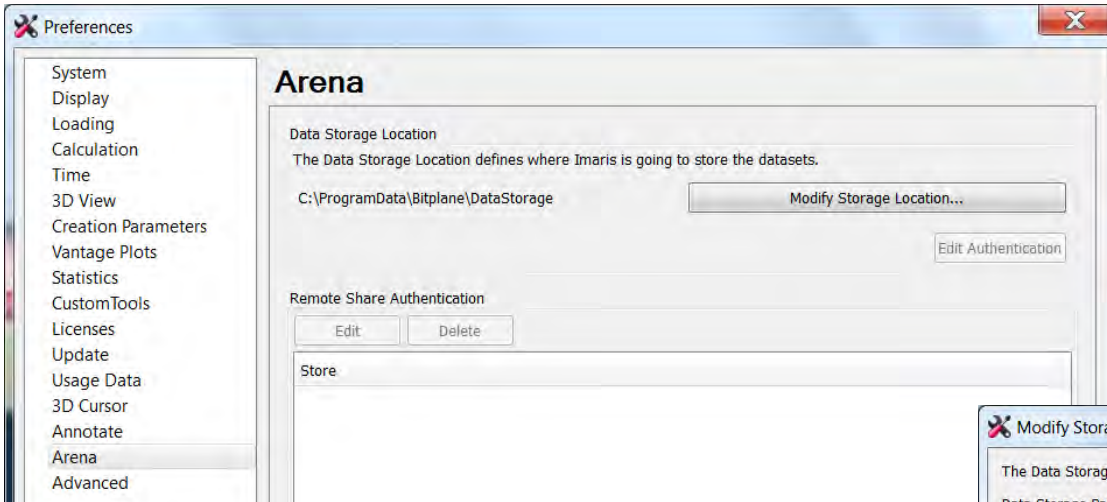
Preferences

System
Display
Loading
Calculation
Time
3D View
Creation Parameters
Vantage Plots
Statistics
CustomTools
Licenses
Update
Usage Data
3D Cursor
Annotate
Arena
Advanced

Arena

Data Storage Location
The Data Storage Location defines where Imaris is going to store the datasets.
C:\ProgramData\Bitplane\DataStorage
Modify Storage Location...
Edit Authentication

Remote Share Authentication
Edit
Delete
Store

Modify Stora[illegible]
The Data Storag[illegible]